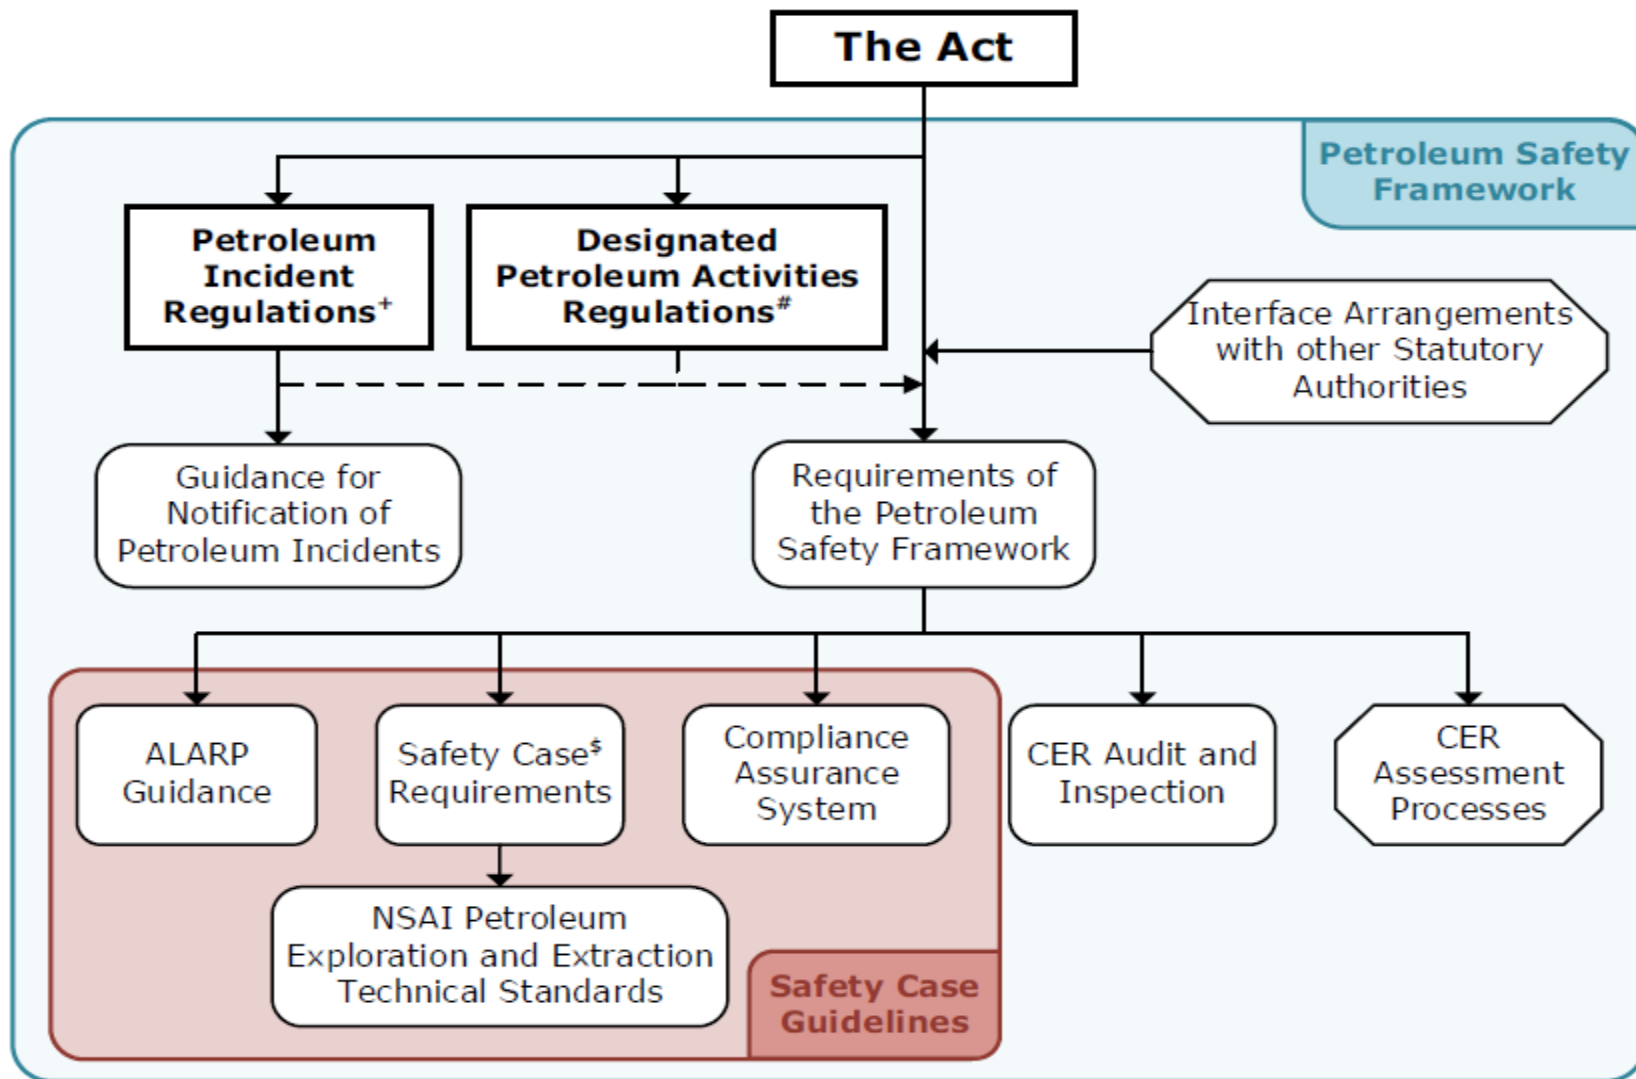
The Act

Petroleum Safety Framework

Petroleum Incident Regulations$^{+}$

Designated Petroleum Activities Regulations$^{\#}$

Interface Arrangements with other Statutory Authorities

Guidance for Notification of Petroleum Incidents

Requirements of the Petroleum Safety Framework

ALARP Guidance

Safety Case$^{\$}$ Requirements

Compliance Assurance System

CER Audit and Inspection

CER Assessment Processes

NSAI Petroleum Exploration and Extraction Technical Standards

Safety Case Guidelines